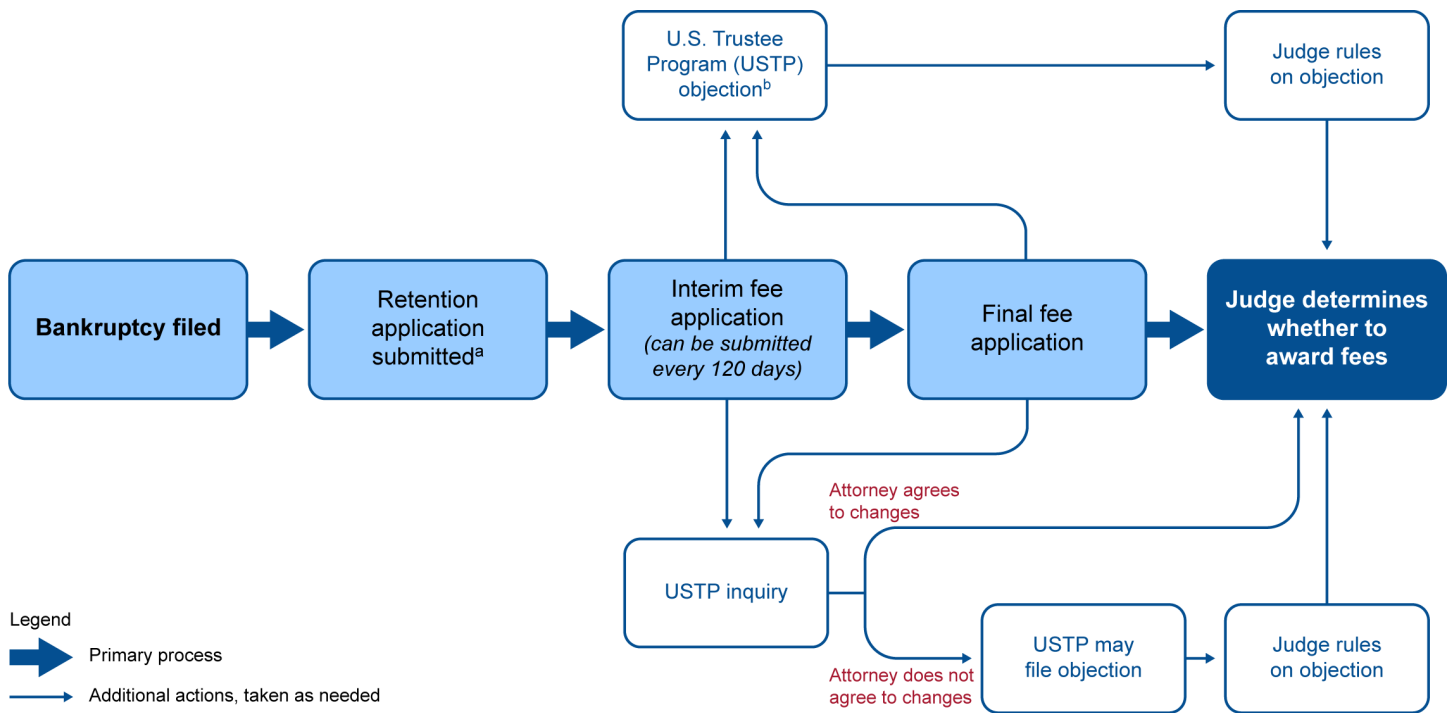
U.S. Trustee Program (USTP) objection$^{b}$

Judge rules on objection

Bankruptcy filed

Retention application submitted$^{a}$

Interim fee application (can be submitted every 120 days)

Final fee application

Judge determines whether to award fees

Attorney agrees to changes

USTP inquiry

Attorney does not agree to changes

USTP may file objection

Judge rules on objection

Legend

Primary process

Additional actions, taken as needed